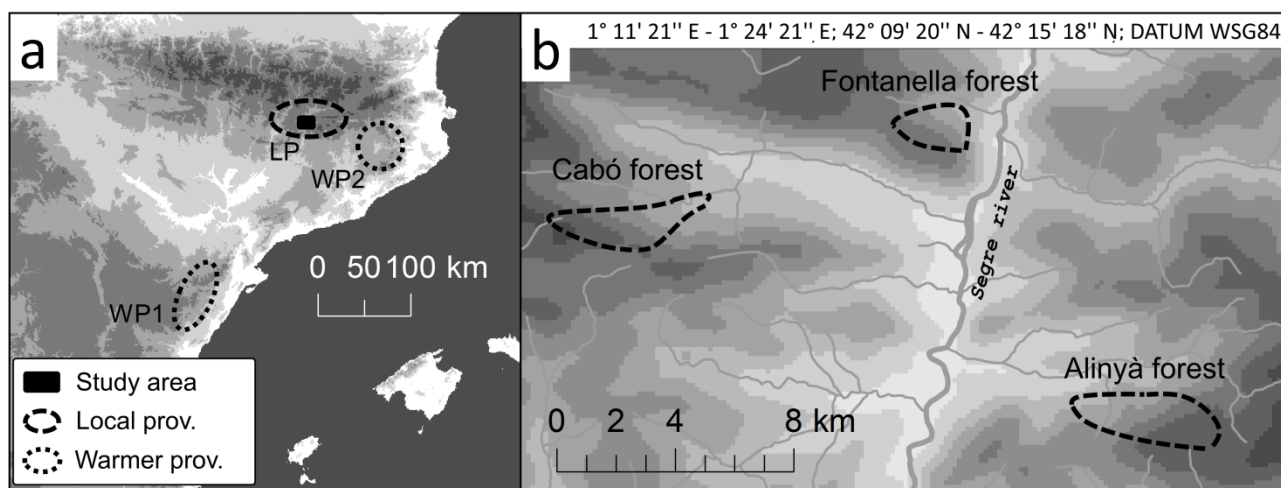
a

LP

WP2

WP1

0 50 100 km

Study area
Local prov.
Warmer prov.

b

1° 11' 21'' E - 1° 24' 21'' E; 42° 09' 20'' N - 42° 15' 18'' N; DATUM WSG84

Fontanella forest

Cabó forest

Segre river

Alinyà forest

0 2 4 8 km